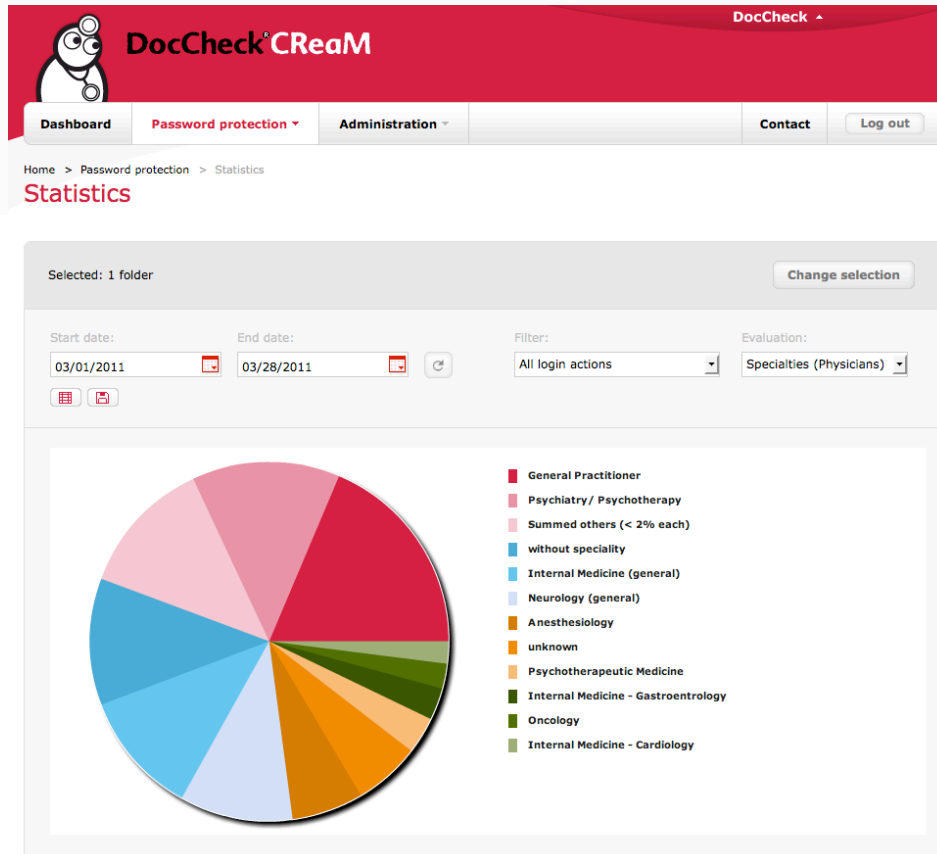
DocCheck CReaM

DocCheck

Dashboard
Password protection
Administration
Contact
Log out

Home > Password protection > Statistics

Statistics

Selected: 1 folder
Change selection

Start date:
03/01/2011
End date:
03/28/2011
Filter:
All login actions
Evaluation:
Specialties (Physicians)

General Practitioner
Psychiatry/ Psychotherapy
Summed others (< 2% each)
without speciality
Internal Medicine (general)
Neurology (general)
Anesthesiology
unknown
Psychotherapeutic Medicine
Internal Medicine - Gastroenterology
Oncology
Internal Medicine - Cardiology